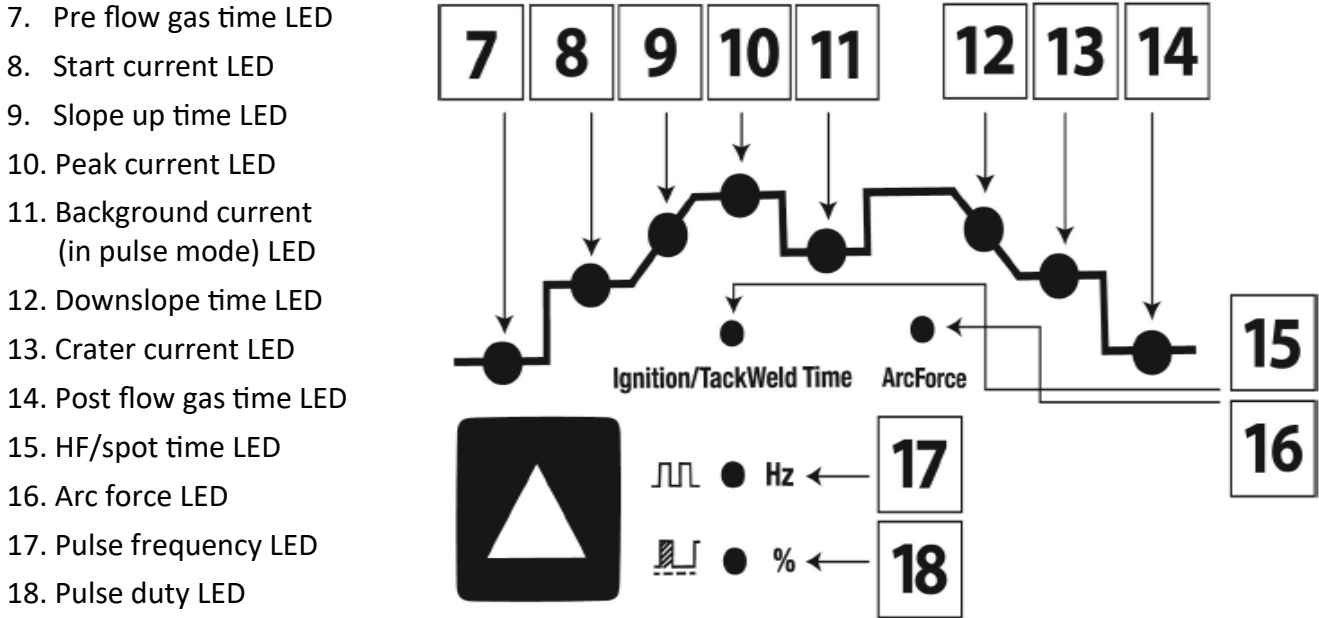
7. Pre flow gas time LED
8. Start current LED
9. Slope up time LED
10. Peak current LED
11. Background current (in pulse mode) LED
12. Downslope time LED
13. Crater current LED
14. Post flow gas time LED
15. HF/spot time LED
16. Arc force LED
17. Pulse frequency LED
18. Pulse duty LED

7
8
9
10
11
12
13
14

Ignition/TackWeld Time
ArcForce
15
16

Hz
17
%
18